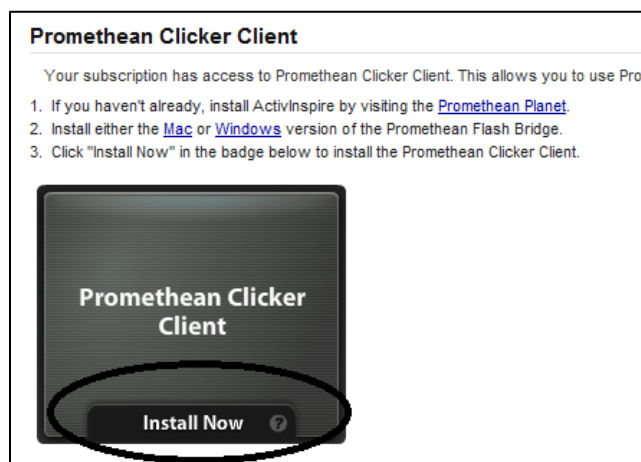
Promethean Clicker Client

Your subscription has access to Promethean Clicker Client. This allows you to use Pro

1. If you haven't already, install ActivInspire by visiting the Promethean Planet.
2. Install either the Mac or Windows version of the Promethean Flash Bridge.
3. Click "Install Now" in the badge below to install the Promethean Clicker Client.

Promethean Clicker Client

Install Now ?